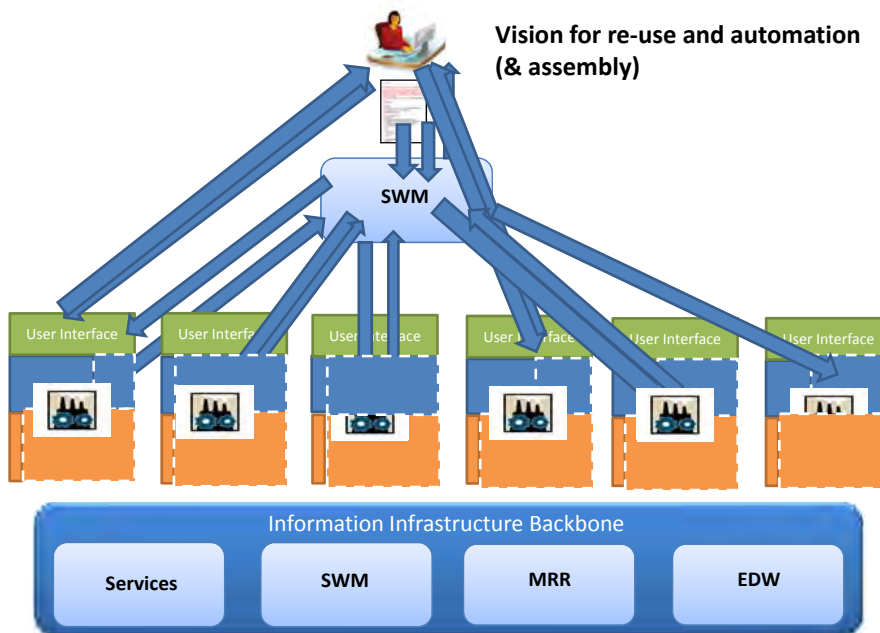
Vision for re-use and automation (& assembly)

SWM

User Interface

User Interfa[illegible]

User Interface

User Interface

User Interface

User Interface

Information Infrastructure Backbone

Services

SWM

MRR

EDW